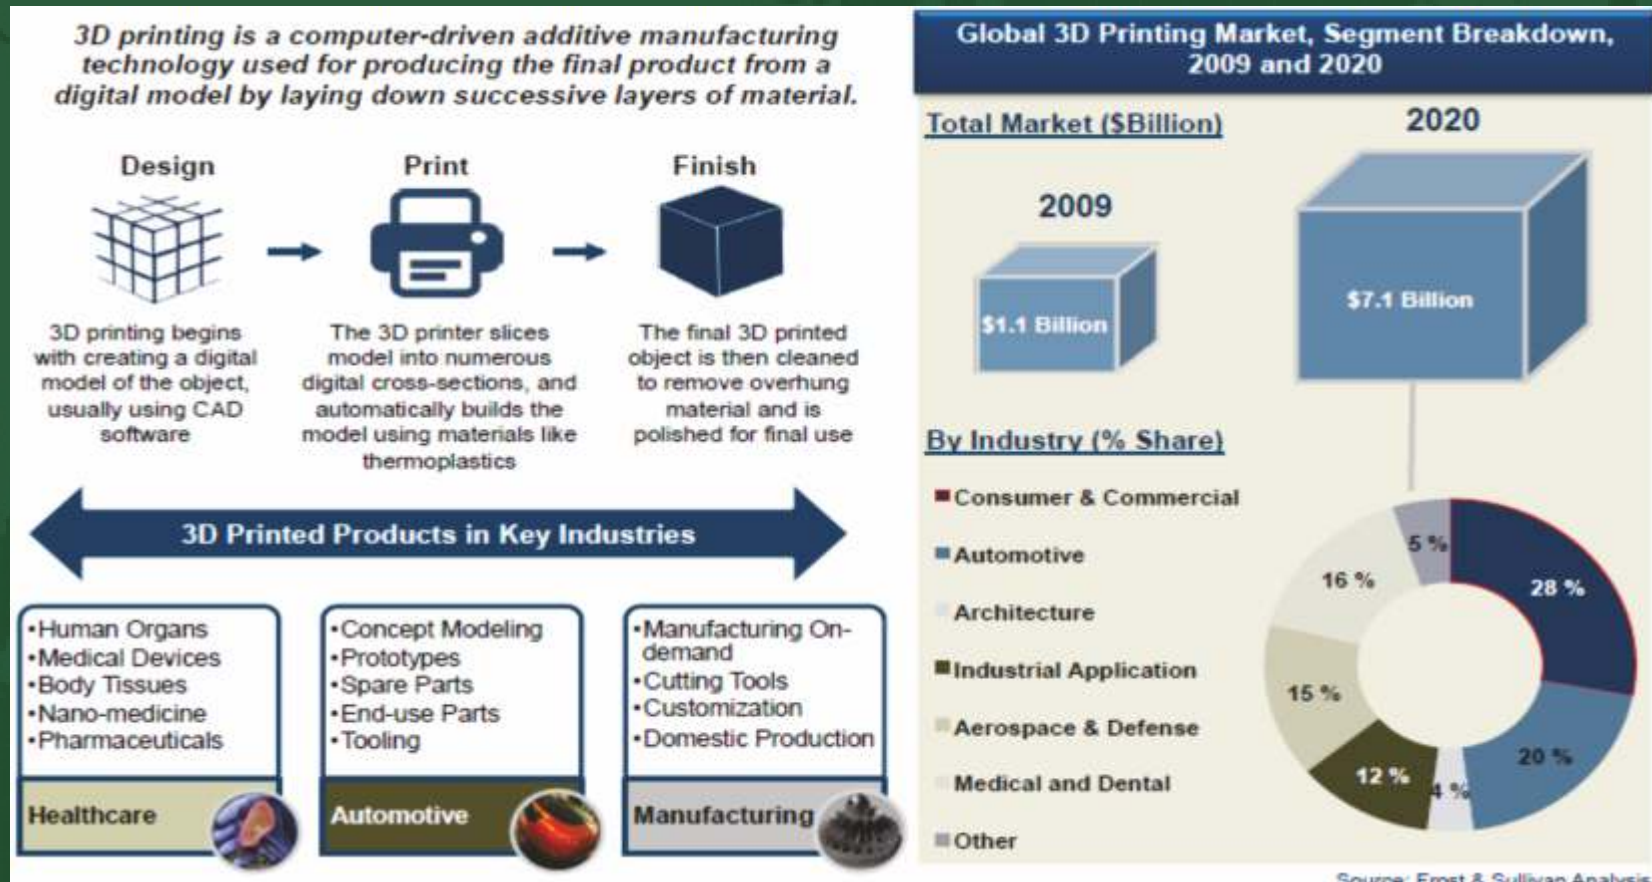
3D printing is a computer-driven additive manufacturing technology used for producing the final product from a digital model by laying down successive layers of material.

Design

Print

Finish

3D printing begins with creating a digital model of the object, usually using CAD software

The 3D printer slices model into numerous digital cross-sections, and automatically builds the model using materials like thermoplastics

The final 3D printed object is then cleaned to remove overhung material and is polished for final use

3D Printed Products in Key Industries

•Human Organs
•Medical Devices
•Body Tissues
•Nano-medicine
•Pharmaceuticals

Healthcare

•Concept Modeling
•Prototypes
•Spare Parts
•End-use Parts
•Tooling

Automotive

•Manufacturing On-demand
•Cutting Tools
•Customization
•Domestic Production

Manufacturing

Global 3D Printing Market, Segment Breakdown, 2009 and 2020

Total Market ($Billion)

2020

2009

$1.1 Billion

$7.1 Billion

By Industry (% Share)

Consumer & Commercial

Automotive

Architecture

Industrial Application

Aerospace & Defense

Medical and Dental

Other

5 %

28 %

16 %

15 %

20 %

12 %

4 %

Source: Frost & Sullivan Analysis